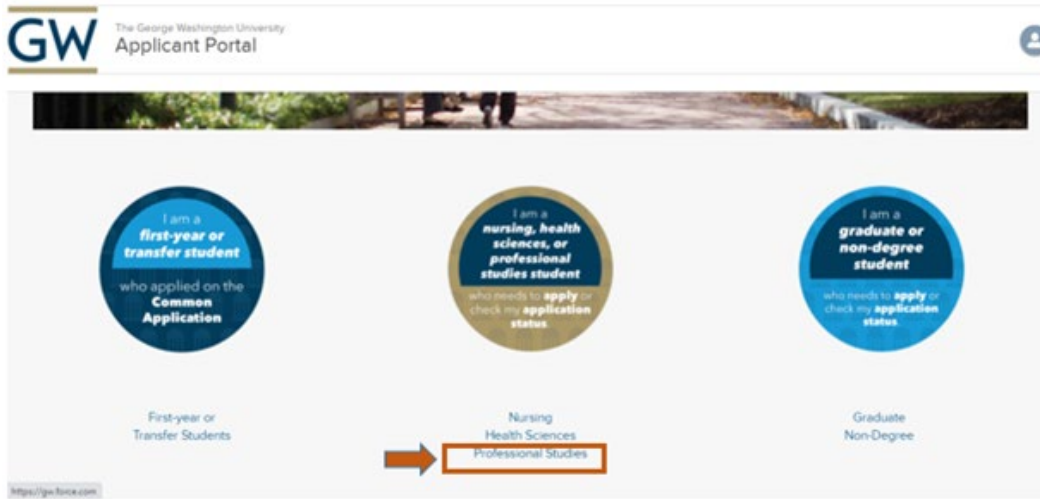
GW The George Washington University Applicant Portal

I am a first-year or transfer student who applied on the Common Application

I am a nursing, health sciences, or professional studies student who needs to apply or check my application status.

I am a graduate or non-degree student who needs to apply or check my application status.

First-year or Transfer Students

Nursing Health Sciences Professional Studies

Graduate Non-Degree

https://gw.force.com